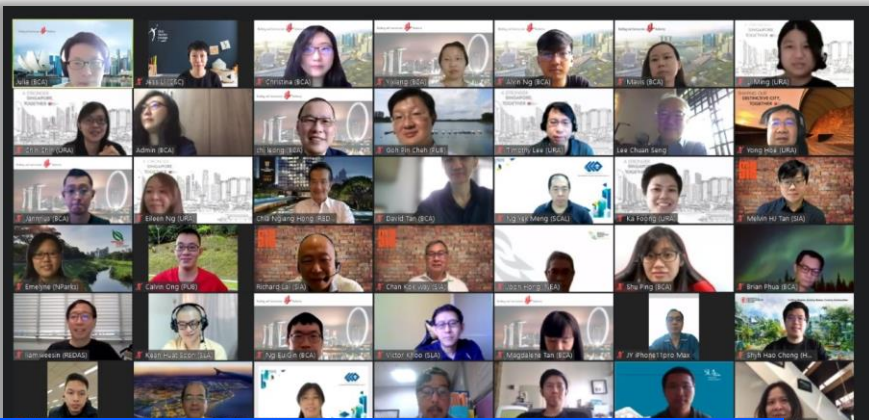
Julia (BCA)
Nazi (URA)
Christina (BCA)
Yvonne (BCA)
Alvin Ng (BCA)
Mavis (BCA)
SINGAPORE TOGETHER
Meng (URA)
Chin Chin (URA)
Admin (BCA)
Wong (BCA)
Goh Bin Chah (PUB)
Timothy Lee (URA)
Lee Chuan Seng
Yong Hua (URA)
Jannelle (BCA)
Eileen Ng (URA)
Chia Ngiang Hong (REDAS)
David Tan (BCA)
Ng Yak Meng (SCAL)
Ka Foong (URA)
Melvin HJ Tan (SIA)
Emelyne (NParks)
Calvin Ong (PUB)
Richard Lai (SIA)
Chan Kok Way (SIA)
Joon Hong (LEA)
Shu Ping (BCA)
Brian Phua (BCA)
Nam Hwee (REDAS)
Kwan Hwee (SLA)
Ng Eu Gin (BCA)
Victor Khoo (SLA)
Magdalene Tan (BCA)
JY iPhone11pro Max
Shyh Hao Chong (HDB)